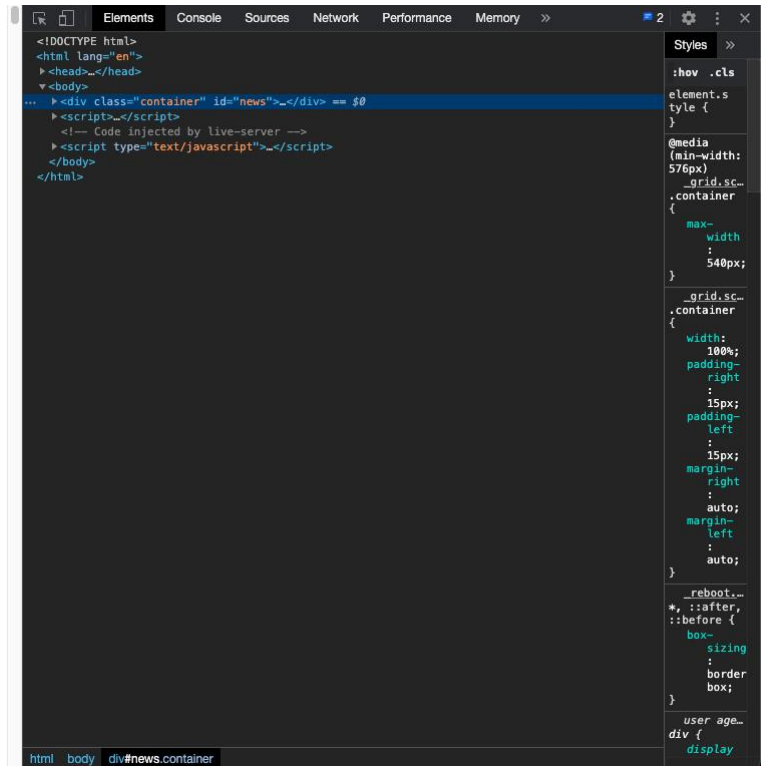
Elements Console Sources Network Performance Memory » 2 ⋮ ✕

<!DOCTYPE html>
<html lang="en">
▶<head>…</head>
▼<body>
... ▶<div class="container" id="news">…</div> == $0
▶<script>…</script>
<!-- Code injected by live-server -->
▶<script type="text/javascript">…</script>
</body>
</html>

Styles »

:hov .cls

element.style {
}

@media (min-width: 576px)
_grid.sc…
.container {
max-width: 540px;
}

_grid.sc…
.container {
width: 100%;
padding-right: 15px;
padding-left: 15px;
margin-right: auto;
margin-left: auto;
}

_reboot.…
*, ::after, ::before {
box-sizing: border-box;
}

user age…
div {
display

html body div#news.container